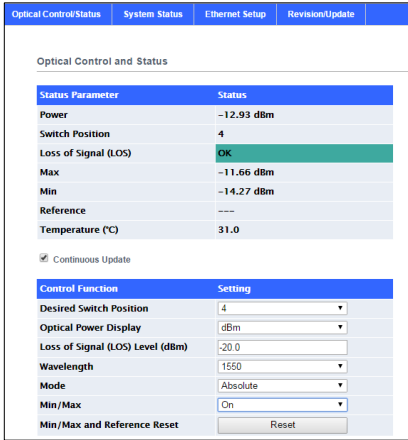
Optical Control/Status | System Status | Ethernet Setup | Revision/Update

Optical Control and Status

| Status Parameter | Status |
|---|---|
| Power | -12.93 dBm |
| Switch Position | 4 |
| Loss of Signal (LOS) | OK |
| Max | -11.66 dBm |
| Min | -14.27 dBm |
| Reference | --- |
| Temperature (°C) | 31.0 |

Continuous Update

| Control Function | Setting |
|---|---|
| Desired Switch Position | 4 |
| Optical Power Display | dBm |
| Loss of Signal (LOS) Level (dBm) | -20.0 |
| Wavelength | 1550 |
| Mode | Absolute |
| Min/Max | On |
| Min/Max and Reference Reset | Reset |